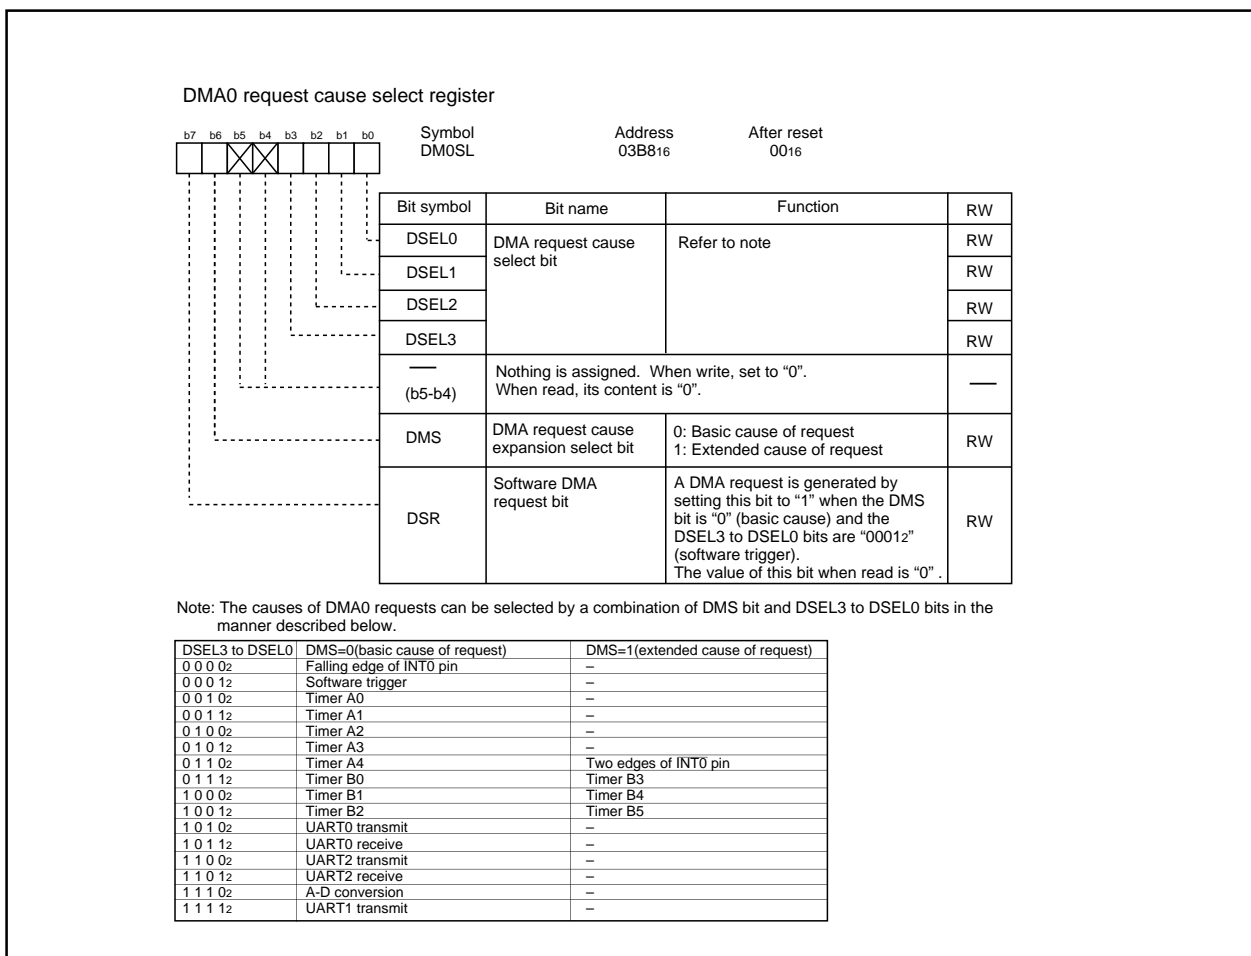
DMA0 request cause select register

b7 b6 b5 b4 b3 b2 b1 b0

Symbol DM0SL

Address $03B8_{16}$

After reset $00_{16}$

| Bit symbol | Bit name | Function | RW |
|---|---|---|---|
| DSEL0 | DMA request cause select bit | Refer to note | RW |
| DSEL1 | | | RW |
| DSEL2 | | | RW |
| DSEL3 | | | RW |
| — (b5-b4) | Nothing is assigned. When write, set to “0”. When read, its content is “0”. | | — |
| DMS | DMA request cause expansion select bit | 0: Basic cause of request 1: Extended cause of request | RW |
| DSR | Software DMA request bit | A DMA request is generated by setting this bit to “1” when the DMS bit is “0” (basic cause) and the DSEL3 to DSEL0 bits are “$0001_2$” (software trigger). The value of this bit when read is “0” . | RW |

Note: The causes of DMA0 requests can be selected by a combination of DMS bit and DSEL3 to DSEL0 bits in the manner described below.

| DSEL3 to DSEL0 | DMS=0(basic cause of request) | DMS=1(extended cause of request) |
|---|---|---|
| 0 0 0 $0_2$ | Falling edge of $\overline{INT0}$ pin | – |
| 0 0 0 $1_2$ | Software trigger | – |
| 0 0 1 $0_2$ | Timer A0 | – |
| 0 0 1 $1_2$ | Timer A1 | – |
| 0 1 0 $0_2$ | Timer A2 | – |
| 0 1 0 $1_2$ | Timer A3 | – |
| 0 1 1 $0_2$ | Timer A4 | Two edges of $\overline{INT0}$ pin |
| 0 1 1 $1_2$ | Timer B0 | Timer B3 |
| 1 0 0 $0_2$ | Timer B1 | Timer B4 |
| 1 0 0 $1_2$ | Timer B2 | Timer B5 |
| 1 0 1 $0_2$ | UART0 transmit | – |
| 1 0 1 $1_2$ | UART0 receive | – |
| 1 1 0 $0_2$ | UART2 transmit | – |
| 1 1 0 $1_2$ | UART2 receive | – |
| 1 1 1 $0_2$ | A-D conversion | – |
| 1 1 1 $1_2$ | UART1 transmit | – |